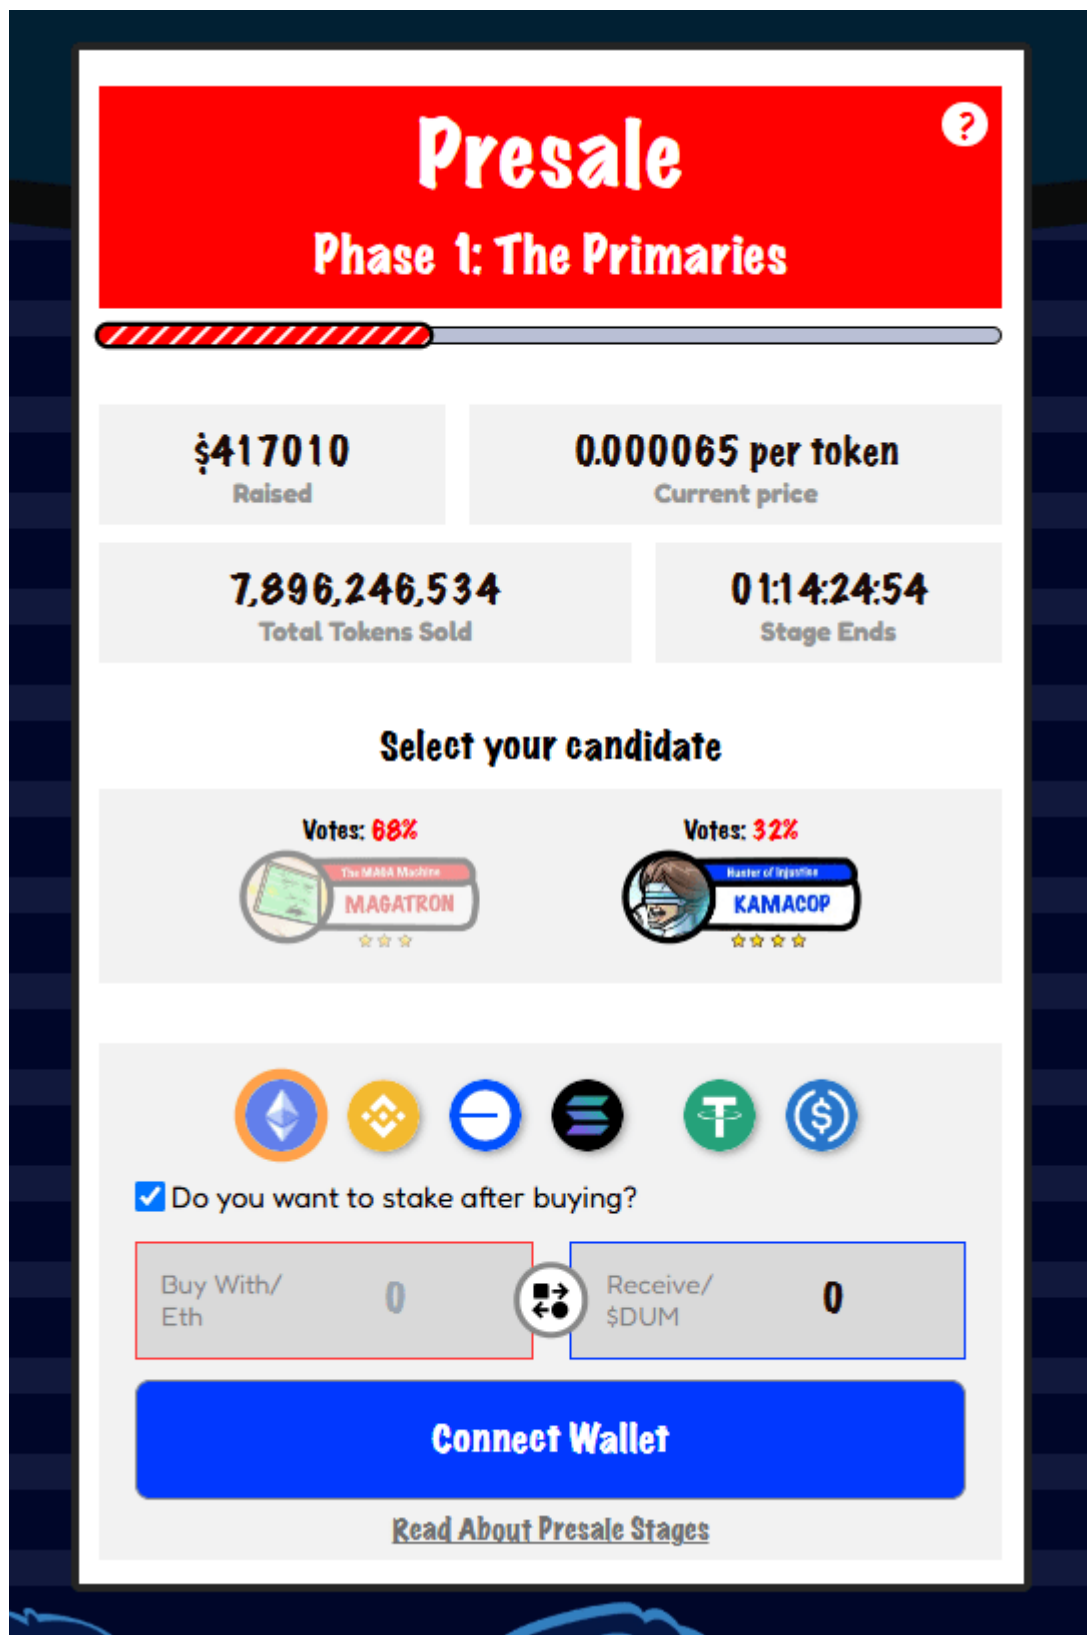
Presale
Phase 1: The Primaries

?

$417010
Raised

0.000065 per token
Current price

7,896,246,534
Total Tokens Sold

01:14:24:54
Stage Ends

Select your candidate

Votes: 68%
The MAGA Machine
MAGATRON

Votes: 32%
Hunter of Injustice
KAMACOP

Do you want to stake after buying?

Buy With/ Eth
0

Receive/ $DUM
0

Connect Wallet

Read About Presale Stages